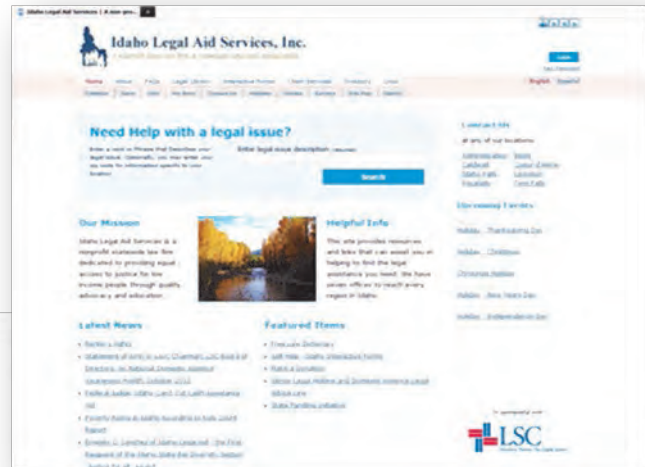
Idaho Legal Aid Services | A non-pro... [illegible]

Idaho Legal Aid Services, Inc.

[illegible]

Login

Home | About | FAQs | Legal Library | Interactive Forms | Client Services | Donations | Links

English | Español

Need Help with a legal issue?

Enter a word or Phrase that Describes your legal issue. Optionally, you may enter your zip code for information specific to your location.

Enter legal issue description: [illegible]

Search

Contact Us

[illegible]

Upcoming Events

Holiday - Thanksgiving Day

Holiday - Christmas

Christmas Holiday

Holiday - New Years Day

Holiday - Independence Day

Our Mission

Idaho Legal Aid Services is a nonprofit statewide law firm dedicated to providing equal access to justice for low income people through quality advocacy and education.

Helpful Info

This site provides resources and links that can assist you in helping to find the legal assistance you need. We have seven offices to reach every region in Idaho.

Latest News

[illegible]

Featured Items

Free Law Dictionary

Self Help - Idaho Interactive Forms

Make a Donation

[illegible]

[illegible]

LSC